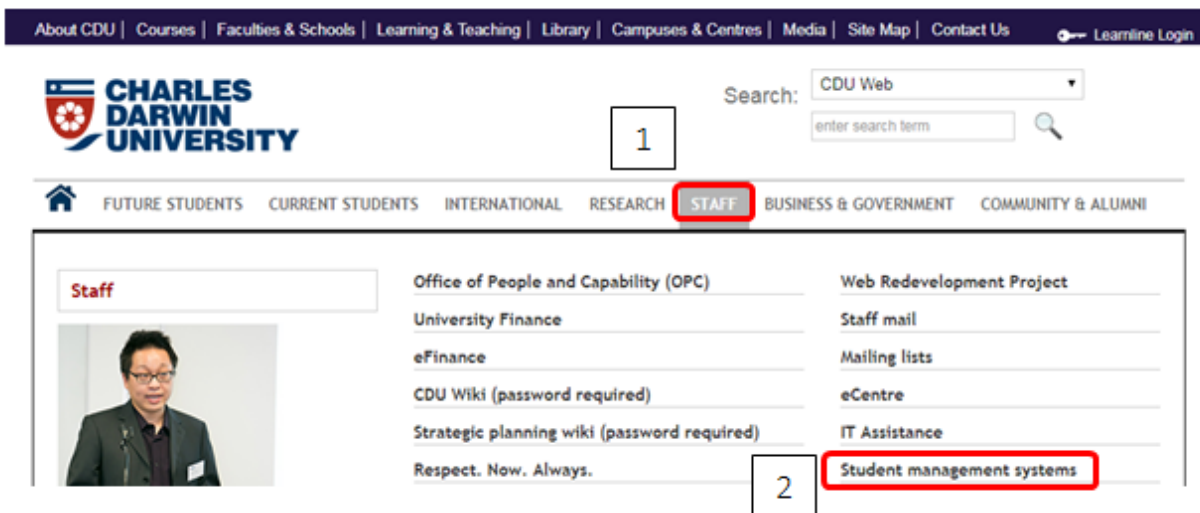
About CDU | Courses | Faculties & Schools | Learning & Teaching | Library | Campuses & Centres | Media | Site Map | Contact Us

Learnline Login

CHARLES DARWIN UNIVERSITY

Search: CDU Web

enter search term

1

FUTURE STUDENTS CURRENT STUDENTS INTERNATIONAL RESEARCH STAFF BUSINESS & GOVERNMENT COMMUNITY & ALUMNI

Staff

Office of People and Capability (OPC)
University Finance
eFinance
CDU Wiki (password required)
Strategic planning wiki (password required)
Respect. Now. Always.

Web Redevelopment Project
Staff mail
Mailing lists
eCentre
IT Assistance
Student management systems

2